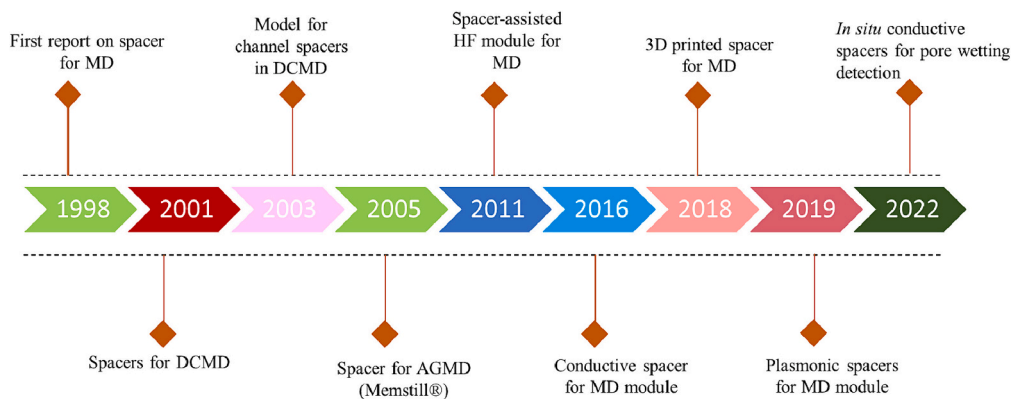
First report on spacer for MD

Model for channel spacers in DCMD

Spacer-assisted HF module for MD

3D printed spacer for MD

*In situ* conductive spacers for pore wetting detection

1998

2001

2003

2005

2011

2016

2018

2019

2022

Spacers for DCMD

Spacer for AGMD (Memstill®)

Conductive spacer for MD module

Plasmonic spacers for MD module